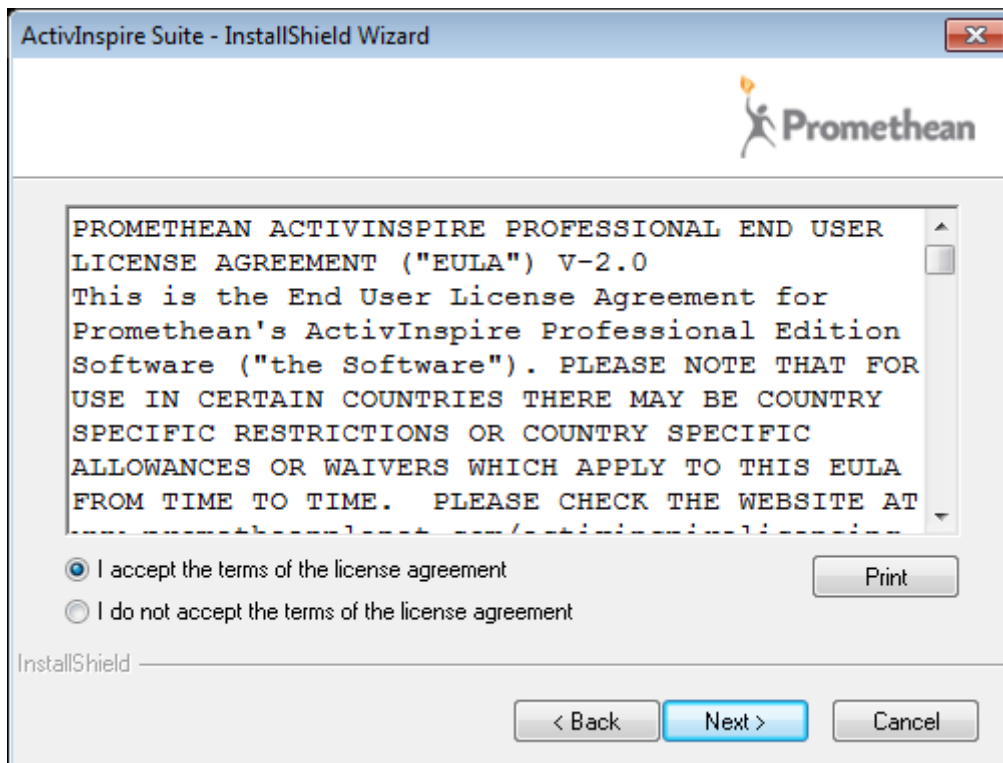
ActivInspire Suite - InstallShield Wizard

Promethean

PROMETHEAN ACTIVINSPIRE PROFESSIONAL END USER LICENSE AGREEMENT ("EULA") V-2.0
This is the End User License Agreement for Promethean's ActivInspire Professional Edition Software ("the Software"). PLEASE NOTE THAT FOR USE IN CERTAIN COUNTRIES THERE MAY BE COUNTRY SPECIFIC RESTRICTIONS OR COUNTRY SPECIFIC ALLOWANCES OR WAIVERS WHICH APPLY TO THIS EULA FROM TIME TO TIME. PLEASE CHECK THE WEBSITE AT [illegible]

I accept the terms of the license agreement
I do not accept the terms of the license agreement
Print

InstallShield

< Back
Next >
Cancel